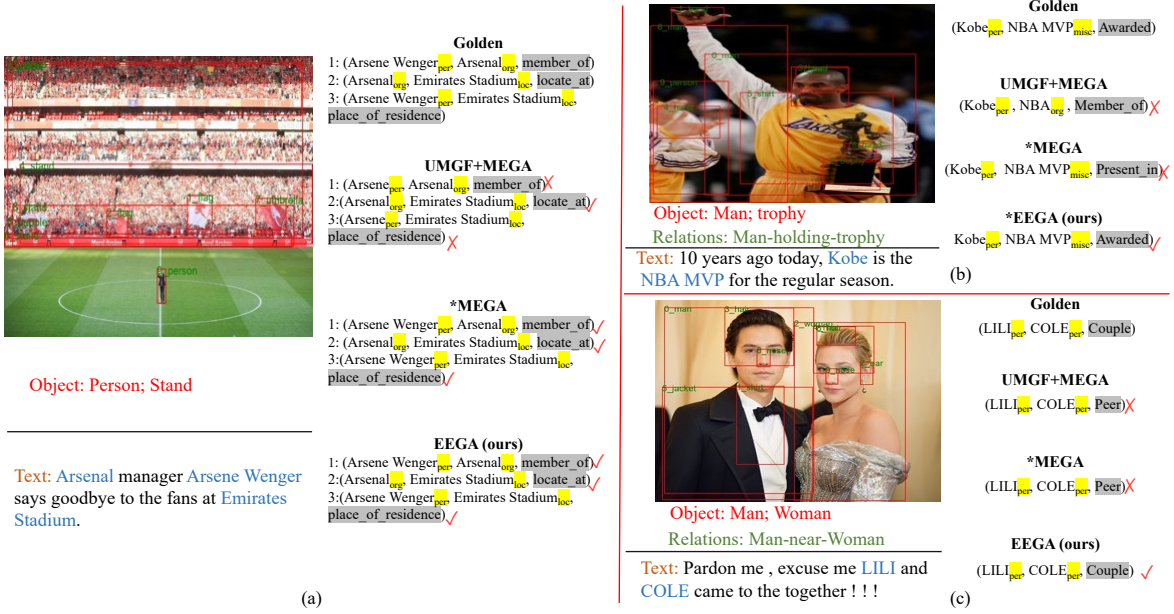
Object: Person; Stand

Text: Arsenal manager Arsene Wenger says goodbye to the fans at Emirates Stadium.

Golden
1: (Arsene Wenger$_{per}$, Arsenal$_{org}$, member_of)
2: (Arsenal$_{org}$, Emirates Stadium$_{loc}$, locate_at)
3: (Arsene Wenger$_{per}$, Emirates Stadium$_{loc}$, place_of_residence)

UMGF+MEGA
1: (Arsene$_{per}$, Arsenal$_{org}$, member_of) ✗
2:(Arsenal$_{org}$, Emirates Stadium$_{loc}$, locate_at) ✓
3:(Arsene$_{per}$, Emirates Stadium$_{loc}$, place_of_residence) ✗

*MEGA
1: (Arsene Wenger$_{per}$, Arsenal$_{org}$, member_of) ✓
2: (Arsenal$_{org}$, Emirates Stadium$_{loc}$, locate_at) ✓
3:(Arsene Wenger$_{per}$, Emirates Stadium$_{loc}$, place_of_residence) ✓

EEGA (ours)
1: (Arsene Wenger$_{per}$, Arsenal$_{org}$, member_of) ✓
2:(Arsenal$_{org}$, Emirates Stadium$_{loc}$, locate_at) ✓
3:(Arsene Wenger$_{per}$, Emirates Stadium$_{loc}$, place_of_residence) ✓

(a)

Object: Man; trophy
Relations: Man-holding-trophy

Text: 10 years ago today, Kobe is the NBA MVP for the regular season.

Golden
(Kobe$_{per}$, NBA MVP$_{misc}$, Awarded)

UMGF+MEGA
(Kobe$_{per}$ , NBA$_{org}$ , Member_of) ✗

*MEGA
(Kobe$_{per}$, NBA MVP$_{misc}$, Present_in) ✗

*EEGA (ours)
Kobe$_{per}$, NBA MVP$_{misc}$, Awarded) ✓

(b)

Object: Man; Woman
Relations: Man-near-Woman

Text: Pardon me , excuse me LILI and COLE came to the together ! ! !

Golden
(LILI$_{per}$, COLE$_{per}$, Couple)

UMGF+MEGA
(LILI$_{per}$, COLE$_{per}$, Peer) ✗

*MEGA
(LILI$_{per}$, COLE$_{per}$, Peer) ✗

EEGA (ours)
(LILI$_{per}$, COLE$_{per}$, Couple) ✓

(c)